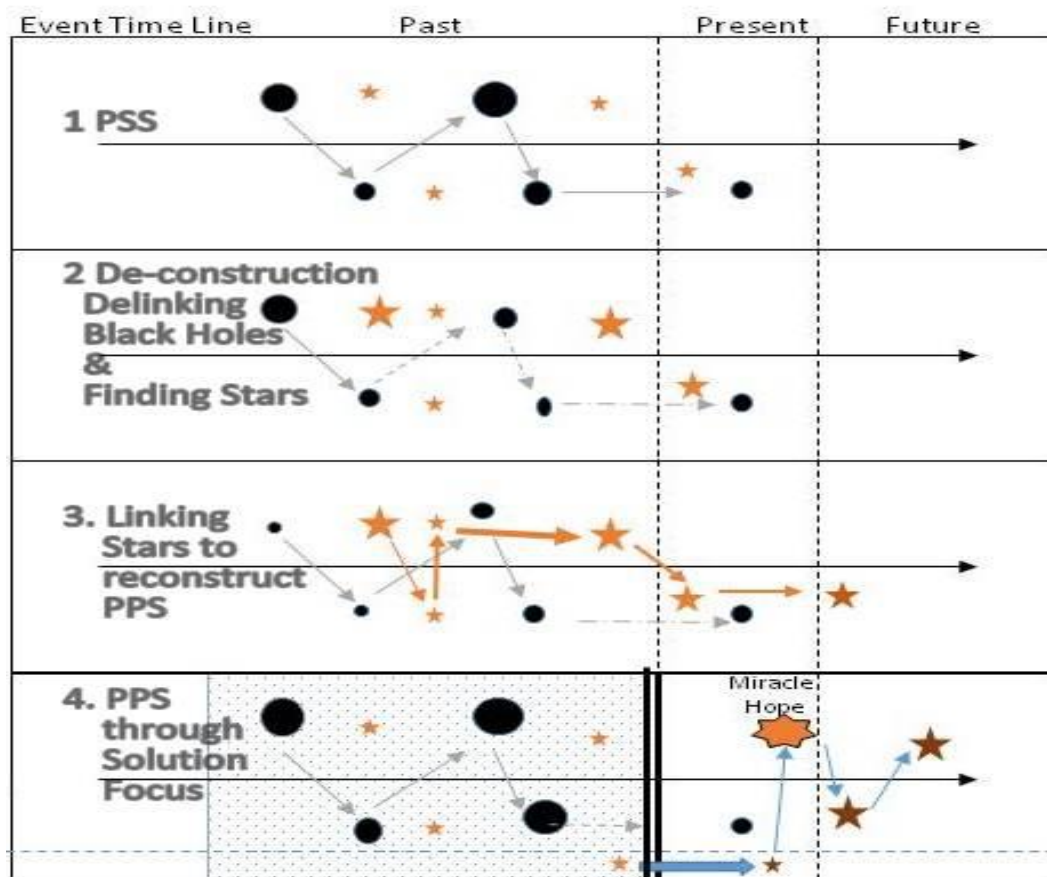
| Event Time Line | Past | Present | Future |
|---|---|---|---|
| 1 PSS | | | |
| 2 De-construction Delinking Black Holes & Finding Stars | | | |
| 3. Linking Stars to reconstruct PPS | | | |
| 4. PPS through Solution Focus | | Miracle Hope | |